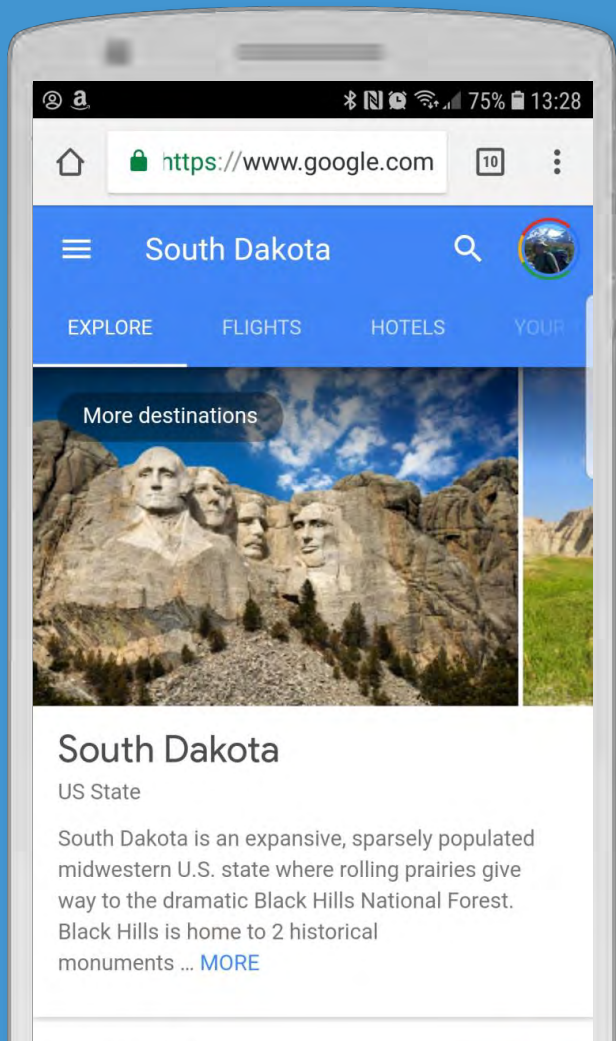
75% 13:28

https://www.google.com

10

South Dakota

EXPLORE

FLIGHTS

HOTELS

YOUR

More destinations

South Dakota

US State

South Dakota is an expansive, sparsely populated midwestern U.S. state where rolling prairies give way to the dramatic Black Hills National Forest. Black Hills is home to 2 historical monuments ... MORE